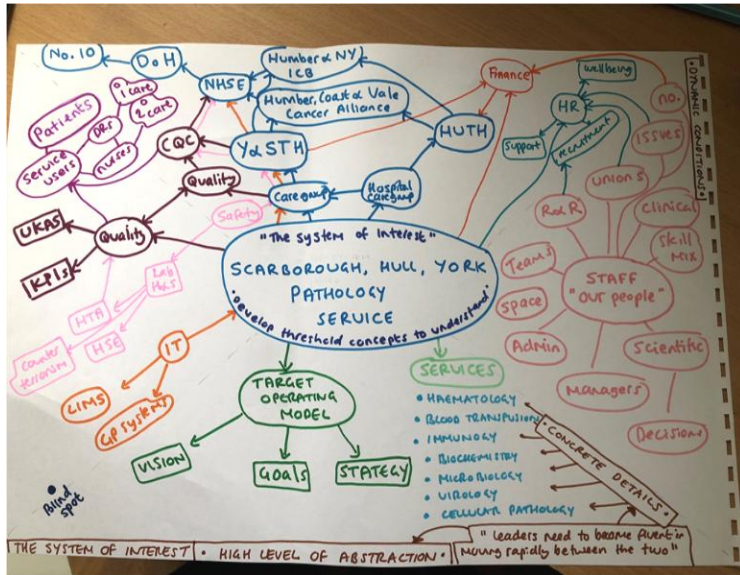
No. 10

DoH

NHSE

Humber & NY ICB

Humber, Coast & Vale Cancer Alliance

Finance

wellbeing

HR

no.

DYNAMIC CONDITIONS

Patients

I care

2 care

DRs

nurses

Service users

CQC

Y&STH

HUTH

Support

recruitment

issues

unions

Quality

Care group

Hospital care group

Safety

R&R

Clinical

UKAS

Quality

KPIs

"The system of interest"

SCARBOROUGH, HULL, YORK PATHOLOGY SERVICE

develop threshold concepts to understand

Teams

Skill mix

Space

STAFF "our people"

Admin

Scientific

Managers

Decisions

Lab H&S

HTA

HSE

counter terrorism

IT

LIMS

GP systems

TARGET OPERATING MODEL

VISION

Goals

STATEGY

SERVICES

• HAEMATOLOGY
• BLOOD TRANSFUSION
• IMMUNOLOGY
• BIOCHEMISTRY
• MICROBIOLOGY
• VIROLOGY
• CELLULAR PATHOLOGY

CONCRETE DETAILS

Blind spot

THE SYSTEM OF INTEREST • HIGH LEVEL OF ABSTRACTION • "Leaders need to become fluent in moving rapidly between the two"